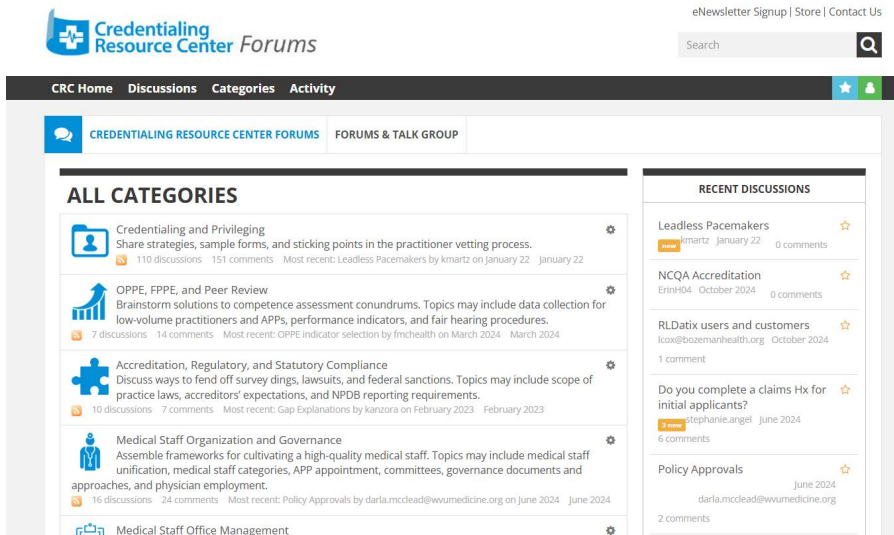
Credentialing Resource Center Forums

eNewsletter Signup | Store | Contact Us

Search

CRC Home Discussions Categories Activity

CREDENTIALING RESOURCE CENTER FORUMS FORUMS & TALK GROUP

ALL CATEGORIES

Credentialing and Privileging
Share strategies, sample forms, and sticking points in the practitioner vetting process.
110 discussions 151 comments Most recent: Leadless Pacemakers by kmartz on January 22 January 22

OPPE, FPPE, and Peer Review
Brainstorm solutions to competence assessment conundrums. Topics may include data collection for low-volume practitioners and APPs, performance indicators, and fair hearing procedures.
7 discussions 14 comments Most recent: OPPE indicator selection by fmchealth on March 2024 March 2024

Accreditation, Regulatory, and Statutory Compliance
Discuss ways to fend off survey dings, lawsuits, and federal sanctions. Topics may include scope of practice laws, accreditors' expectations, and NPDB reporting requirements.
10 discussions 7 comments Most recent: Gap Explanations by kanzora on February 2023 February 2023

Medical Staff Organization and Governance
Assemble frameworks for cultivating a high-quality medical staff. Topics may include medical staff unification, medical staff categories, APP appointment, committees, governance documents and approaches, and physician employment.
16 discussions 24 comments Most recent: Policy Approvals by darla.mcclead@wvumedicine.org on June 2024 June 2024

Medical Staff Office Management

RECENT DISCUSSIONS

Leadless Pacemakers
new kmartz January 22 0 comments

NCQA Accreditation
ErinH04 October 2024 0 comments

RLDatix users and customers
lcox@bozemanhealth.org October 2024
1 comment

Do you complete a claims Hx for initial applicants?
3 new stephanie.angel June 2024
6 comments

Policy Approvals
June 2024
darla.mcclead@wvumedicine.org
2 comments